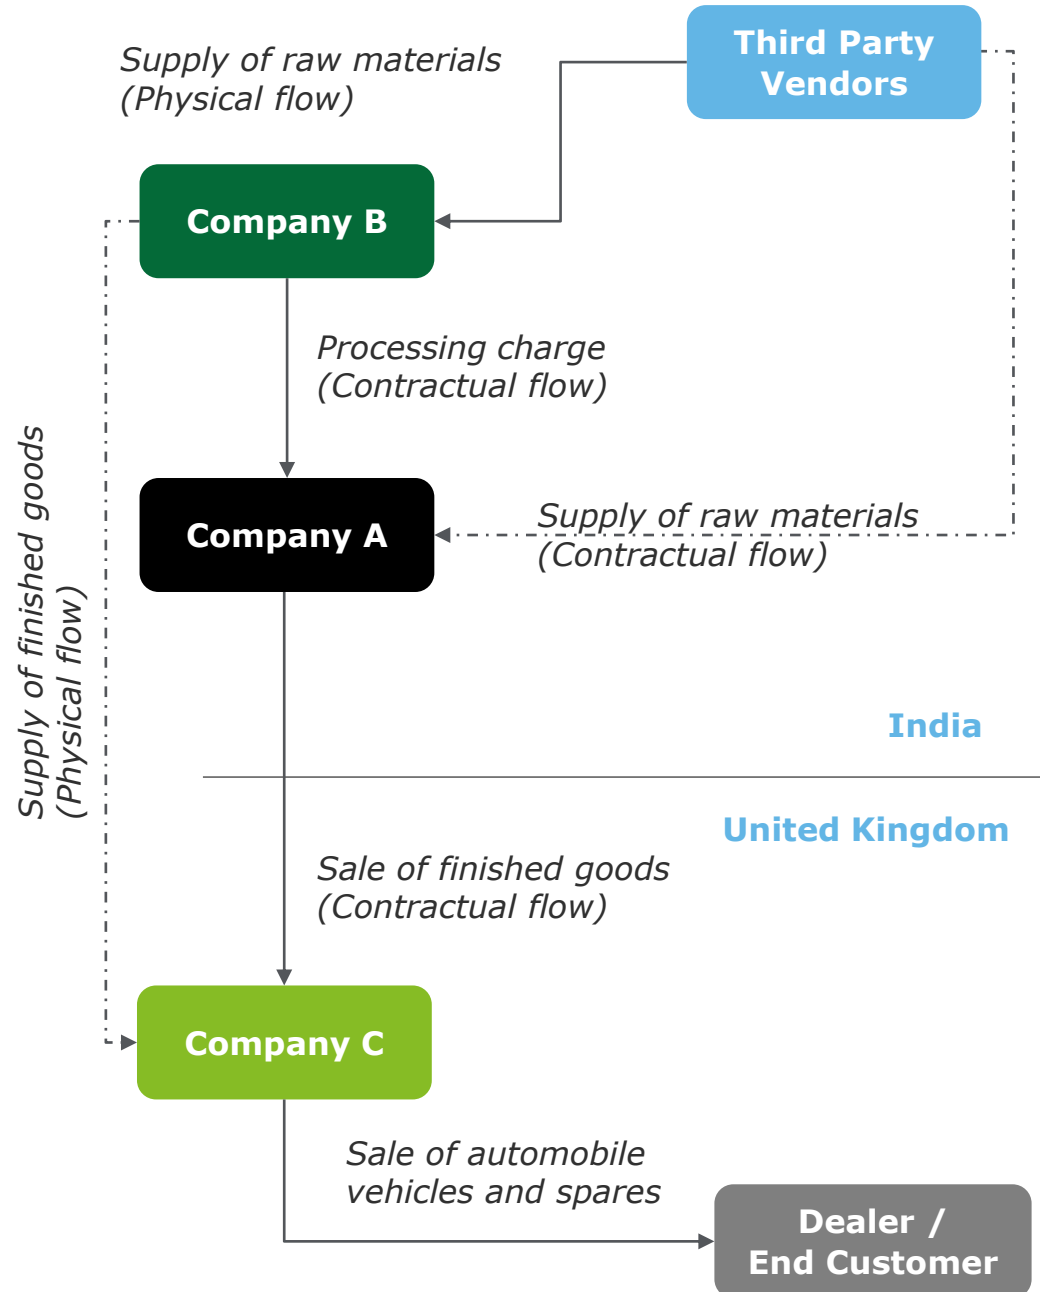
Supply of raw materials
(Physical flow)

Third Party Vendors

Company B

Processing charge
(Contractual flow)

Supply of finished goods
(Physical flow)

Company A

Supply of raw materials
(Contractual flow)

India

United Kingdom

Sale of finished goods
(Contractual flow)

Company C

Sale of automobile vehicles and spares

Dealer / End Customer